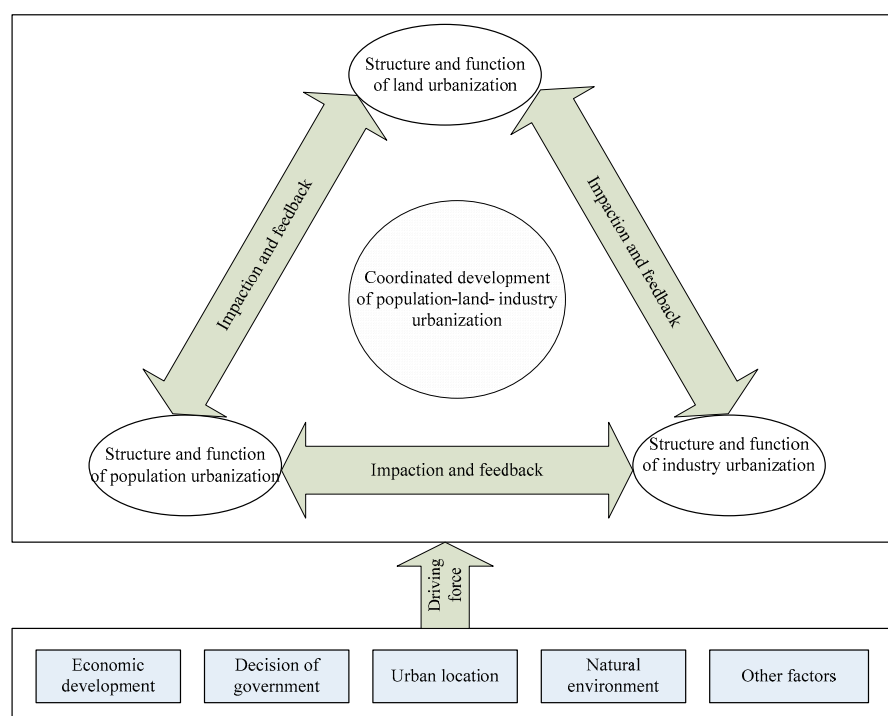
Structure and function of land urbanization

Impaction and feedback

Impaction and feedback

Coordinated development of population-land- industry urbanization

Structure and function of population urbanization

Impaction and feedback

Structure and function of industry urbanization

Driving force

Economic development

Decision of government

Urban location

Natural environment

Other factors